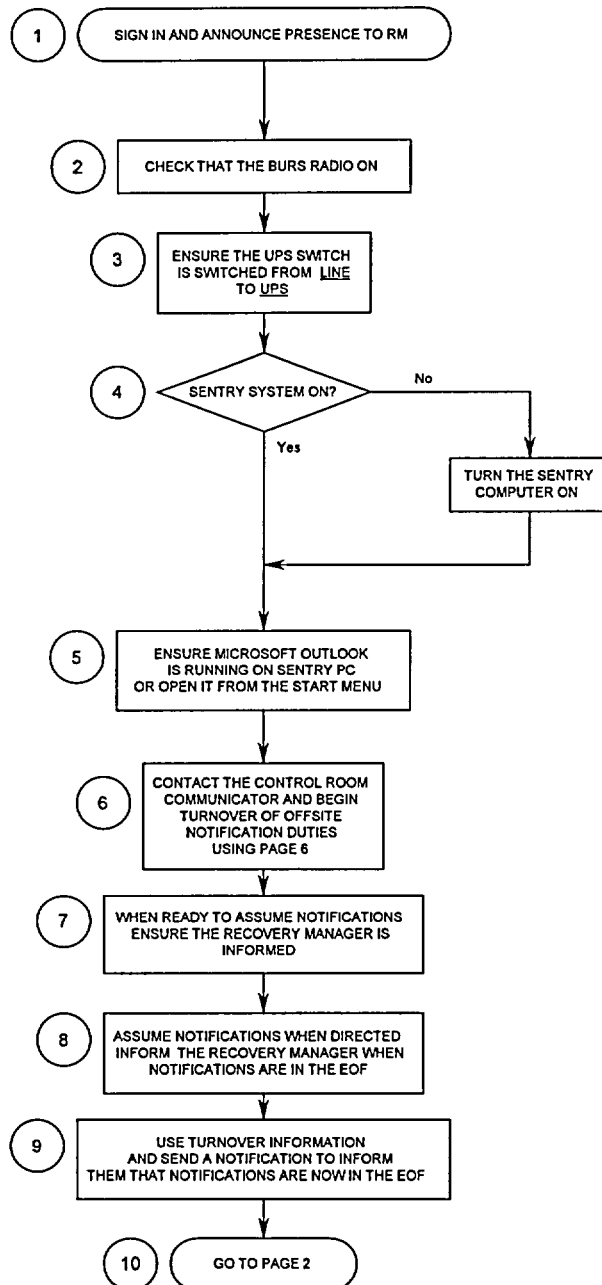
1 SIGN IN AND ANNOUNCE PRESENCE TO RM

2 CHECK THAT THE BURS RADIO ON

3 ENSURE THE UPS SWITCH IS SWITCHED FROM LINE TO UPS

4 SENTRY SYSTEM ON?

No

Yes

TURN THE SENTRY COMPUTER ON

5 ENSURE MICROSOFT OUTLOOK IS RUNNING ON SENTRY PC OR OPEN IT FROM THE START MENU

6 CONTACT THE CONTROL ROOM COMMUNICATOR AND BEGIN TURNOVER OF OFFSITE NOTIFICATION DUTIES USING PAGE 6

7 WHEN READY TO ASSUME NOTIFICATIONS ENSURE THE RECOVERY MANAGER IS INFORMED

8 ASSUME NOTIFICATIONS WHEN DIRECTED INFORM THE RECOVERY MANAGER WHEN NOTIFICATIONS ARE IN THE EOF

9 USE TURNOVER INFORMATION AND SEND A NOTIFICATION TO INFORM THEM THAT NOTIFICATIONS ARE NOW IN THE EOF

10 GO TO PAGE 2